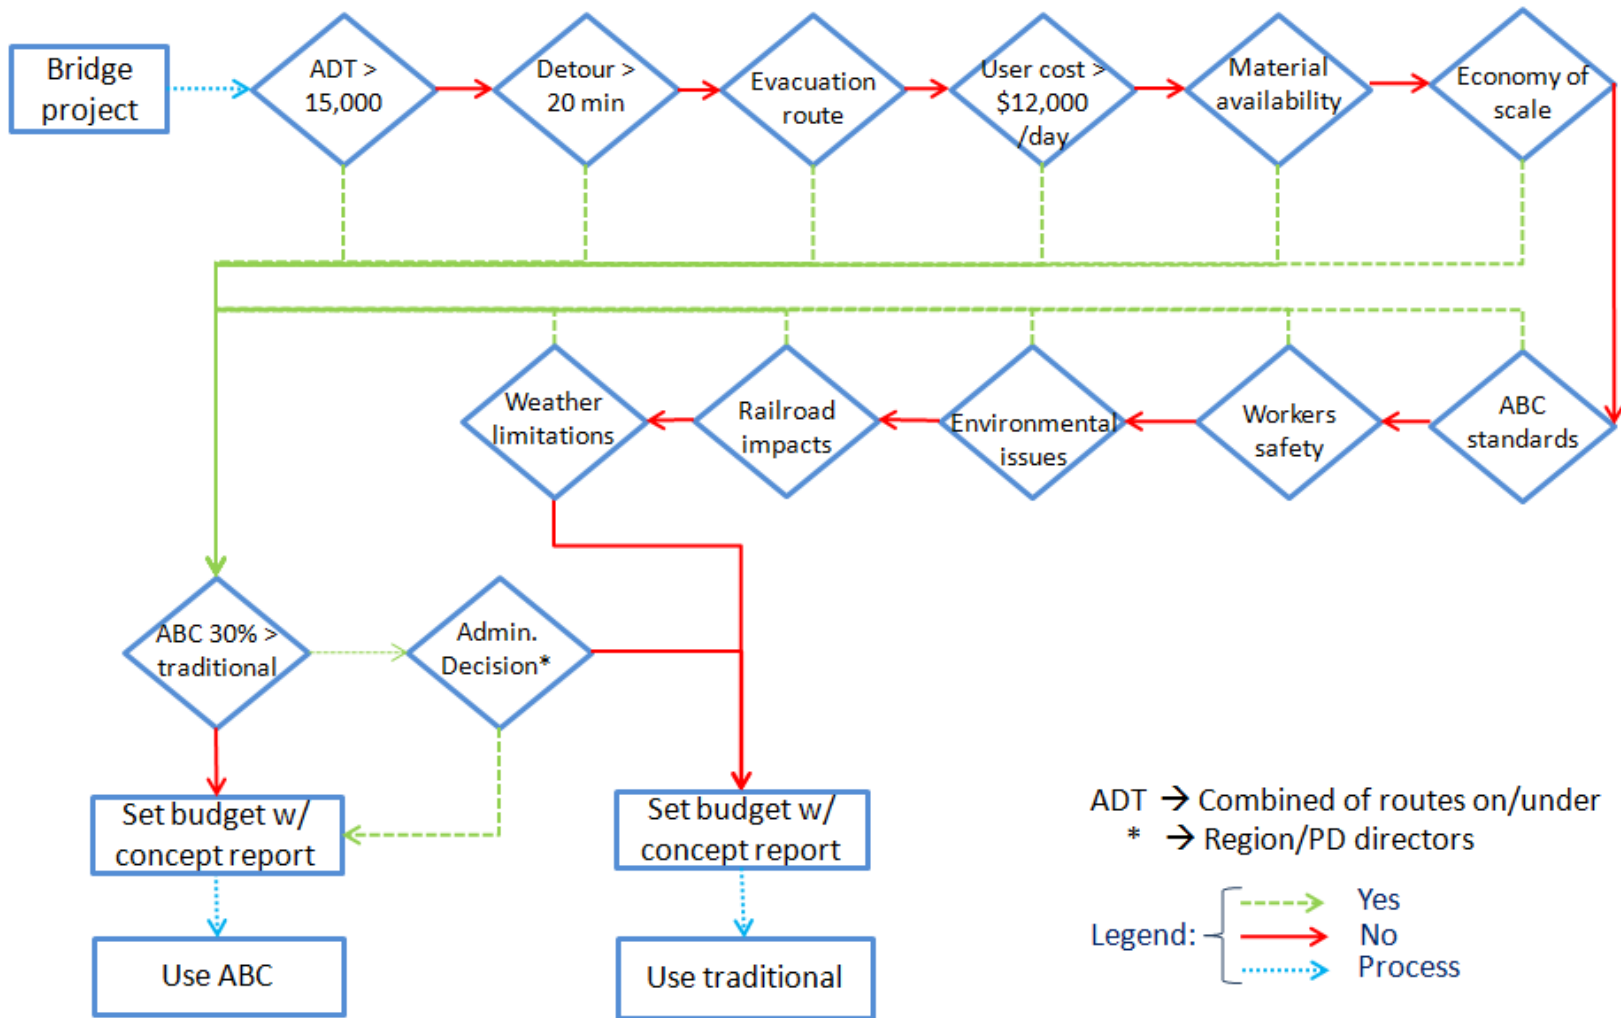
Bridge project

ADT > 15,000

Detour > 20 min

Evacuation route

User cost > \$12,000 /day

Material availability

Economy of scale

ABC standards

Workers safety

Environmental issues

Railroad impacts

Weather limitations

ABC 30% > traditional

Admin. Decision*

Set budget w/ concept report

Set budget w/ concept report

Use ABC

Use traditional

ADT → Combined of routes on/under
* → Region/PD directors

Legend:
Yes
No
Process